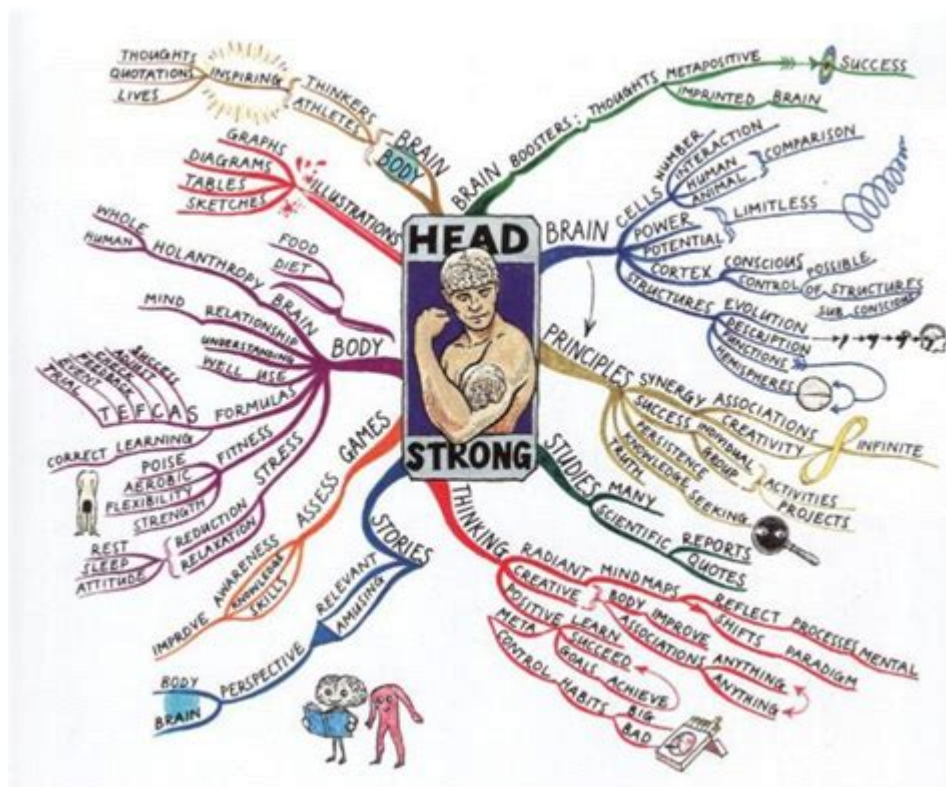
HEAD
STRONG

BRAIN BOOSTERS: THOUGHTS METAPOSITIVE
SUCCESS
IMPRINTED BRAIN

BRAIN CELLS
NUMBER
INTERACTION
HUMAN
ANIMAL
COMPARISON
POWER
POTENTIAL
LIMITLESS
CORTEX
CONSCIOUS
CONTROL
POSSIBLE
OF STRUCTURES
SUB CONSCIOUS
STRUCTURES
EVOLUTION
DESCRIPTION
FUNCTIONS
HEMISPHERES

PRINCIPLES
SYNERGY
ASSOCIATIONS
CREATIVITY
INFINITE
SUCCESS
INDIVIDUAL
GROUP
PERSISTENCE
KNOWLEDGE
TRUTH
SEEKING
ACTIVITIES
PROJECTS

STUDIES
MANY
SCIENTIFIC
REPORTS
QUOTES

THINKING
RADIANT
MIND MAPS
CREATIVE
BODY
IMPROVE
REFLECT
PROCESSES
MENTAL
POSITIVE
ASSOCIATIONS
SHIFTS
PARADIGM
META
LEARN
SUCCEED
ANYTHING
ANYTHING
CONTROL
GOALS
ACHIEVE
HABITS
BIG
BAD

STORIES
RELEVANT
AMUSING
PERSPECTIVE
BODY
BRAIN

GAMES
ASSESS
AWARENESS
KNOWLEDGE
SKILLS
IMPROVE

BODY
STRESS
REDUCTION
RELAXATION
REST
SLEEP
ATTITUDE
FITNESS
POISE
AEROBIC
FLEXIBILITY
STRENGTH
CORRECT LEARNING
FORMULAS
TEFCAS
TRIAL
EVENT
FEEDBACK
CHECK
ADJUST
SUCCESS
WELL USE
UNDERSTANDING
RELATIONSHIP
MIND
BRAIN
DIET
FOOD
HOLANTHROPY
HUMAN
WHOLE

ILLUSTRATIONS
GRAPHS
DIAGRAMS
TABLES
SKETCHES

BRAIN
BODY
THINKERS
ATHLETES
INSPIRING
THOUGHTS
QUOTATIONS
LIVES